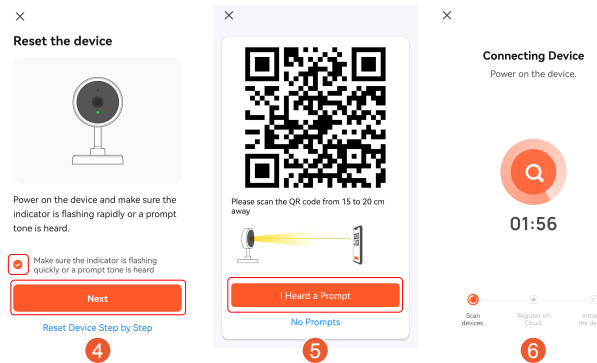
×

Reset the device

Power on the device and make sure the indicator is flashing rapidly or a prompt tone is heard.

Make sure the indicator is flashing quickly or a prompt tone is heard

Next

Reset Device Step by Step

4

×

Please scan the QR code from 15 to 20 cm away

I Heard a Prompt

No Prompts

5

×

Connecting Device

Power on the device.

01:56

Scan devices.

Register on Cloud.

Initia the de

6